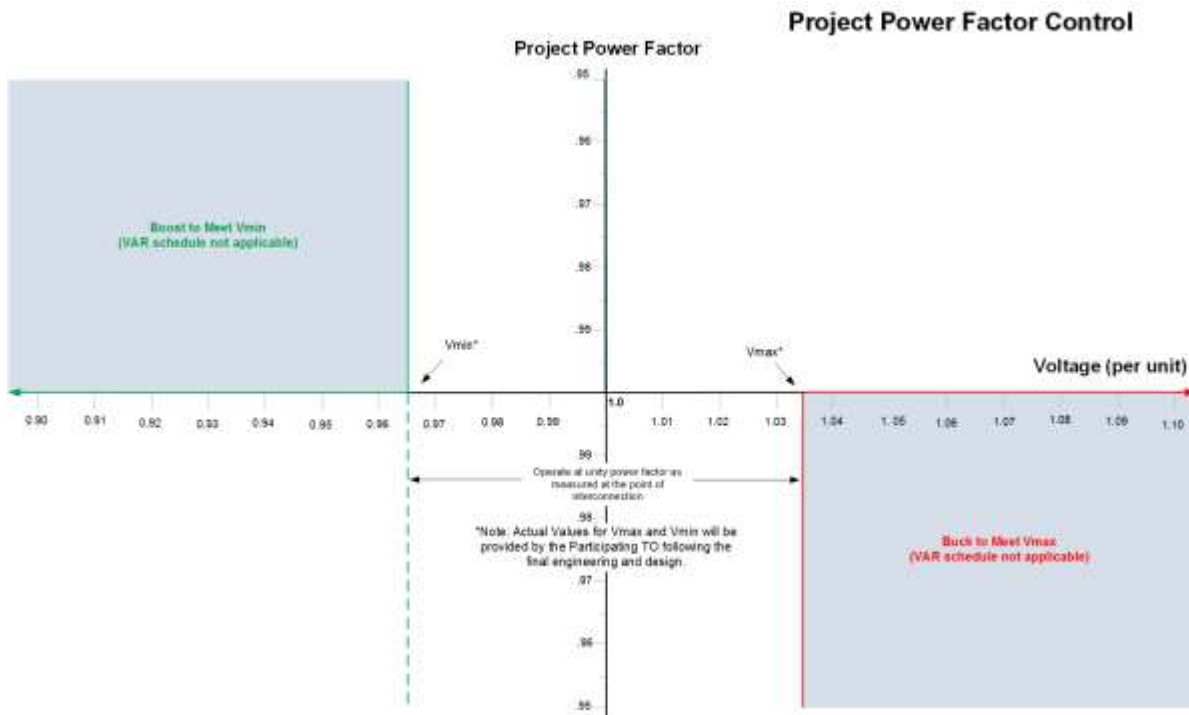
Project Power Factor Control

Project Power Factor

.95

.96

.97

.98

.99

Boost to Meet Vmin
(VAR schedule not applicable)

Vmin*

Vmax*

Voltage (per unit)

0.90 0.91 0.92 0.93 0.94 0.95 0.96 0.97 0.98 0.99 1.0 1.01 1.02 1.03 1.04 1.05 1.06 1.07 1.08 1.09 1.10

.99

Operate at unity power factor as measured at the point of interconnection

.98

*Note: Actual Values for Vmax and Vmin will be provided by the Participating TO following the final engineering and design.

.97

.96

.95

Buck to Meet Vmax
(VAR schedule not applicable)